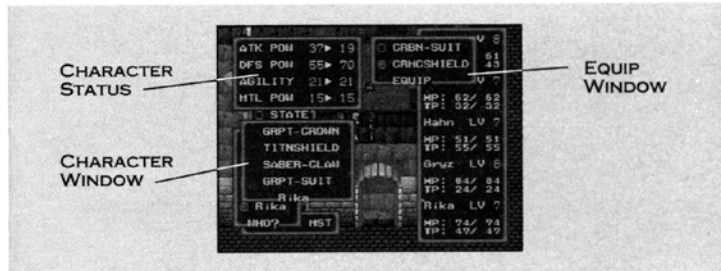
CHARACTER STATUS

CHARACTER WINDOW

EQUIP WINDOW

ATK POW 37▶ 19
DFS POW 55▶ 70
AGILITY 21▶ 21
MTL POW 15▶ 15

STATE

GRPT-CROWN
TITNSHIELD
SABER-CLAW
GRPT-SUIT
Rika

Rika
WHO?
MST

CRBN-SUIT
CRMCSHIELD
EQUIP

LV 8
61
43
LV 7

HP: 62/ 62
TP: 32/ 32

Hahn LV 7
HP: 51/ 51
TP: 55/ 55

Gryz LV 6
HP: 84/ 84
TP: 24/ 24

Rika LV 7
HP: 74/ 74
TP: 49/ 49